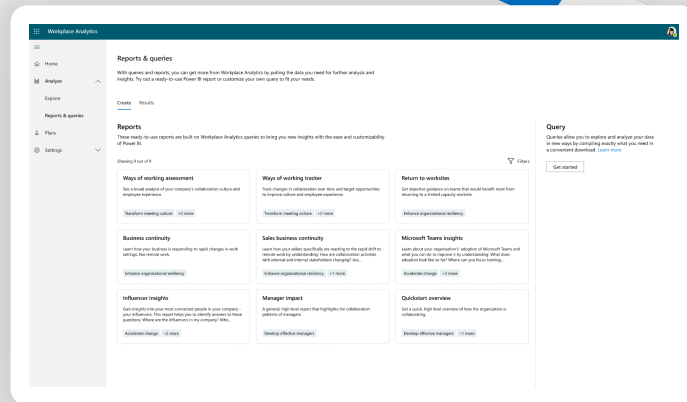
Workplace Analytics

Home
Analyze
Explore
Reports & queries
Plans
Settings

Reports & queries

With queries and reports, you can get more from Workplace Analytics by pulling the data you need for further analysis and insights. Try out a ready-to-use Power BI report or customize your own query to fit your needs.

Create Results

Reports

These ready-to-use reports are built on Workplace Analytics queries to bring you new insights with the ease and customizability of Power BI.

Showing 9 out of 9

Filters

Ways of working assessment
See a broad analysis of your company's collaboration culture and employee experience.
Transform meeting culture +2 more

Ways of working tracker
Track changes in collaboration over time and target opportunities to improve culture and employee experience.
Transform meeting culture +2 more

Return to worksites
Get objective guidance on teams that would benefit most from returning to a limited capacity worksite.
Enhance organizational resiliency

Business continuity
Learn how your business is responding to rapid changes in work settings, like remote work.
Enhance organizational resiliency

Sales business continuity
Learn how your sellers specifically are reacting to the rapid shift to remote work by understanding: How are collaboration activities with external and internal stakeholders changing? Are...
Enhance organizational resiliency +1 more

Microsoft Teams insights
Learn about your organization's adoption of Microsoft Teams and what you can do to improve it by understanding: What does adoption look like so far? Where can you focus training...
Accelerate change +3 more

Influencer insights
Gain insights into your most connected people in your company: your influencers. This report helps you to identify answers to these questions: Where are the influencers in my company? Who...
Accelerate change +2 more

Manager impact
A general, high level report that highlights the collaboration patterns of managers.
Develop effective managers

Quickstart overview
Get a quick, high level overview of how the organization is collaborating.
Develop effective managers +1 more

Query

Queries allow you to explore and analyze your data in new ways by compiling exactly what you need in a convenient download. Learn more

Get started